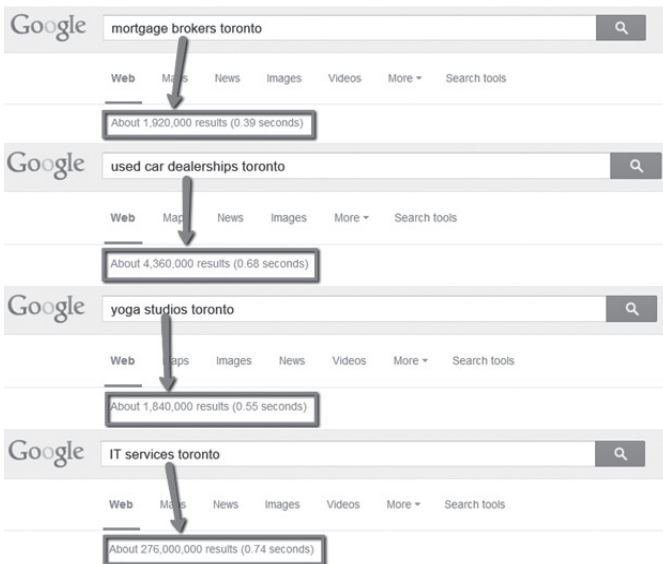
Google mortgage brokers toronto

Web Maps News Images Videos More ▾ Search tools

About 1,920,000 results (0.39 seconds)

Google used car dealerships toronto

Web Maps News Images More ▾ Search tools

About 4,360,000 results (0.68 seconds)

Google yoga studios toronto

Web Maps Images News Videos More ▾ Search tools

About 1,840,000 results (0.55 seconds)

Google IT services toronto

Web Maps News Images Videos More ▾ Search tools

About 276,000,000 results (0.74 seconds)